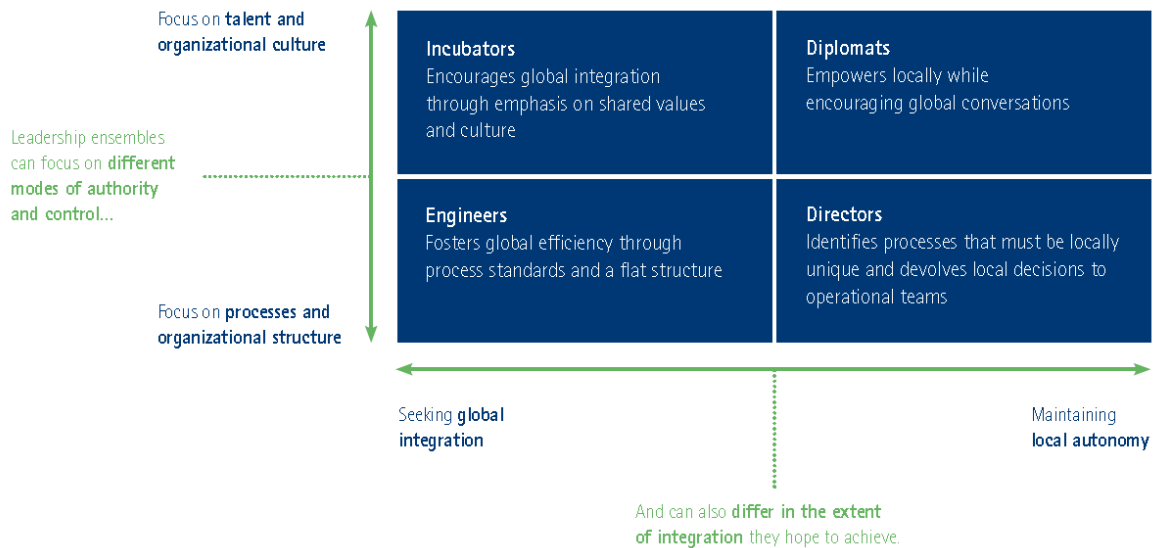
Focus on talent and organizational culture

Leadership ensembles can focus on different modes of authority and control...

Focus on processes and organizational structure

Incubators
Encourages global integration through emphasis on shared values and culture

Diplomats
Empowers locally while encouraging global conversations

Engineers
Fosters global efficiency through process standards and a flat structure

Directors
Identifies processes that must be locally unique and devolves local decisions to operational teams

Seeking global integration

Maintaining local autonomy

And can also differ in the extent of integration they hope to achieve.